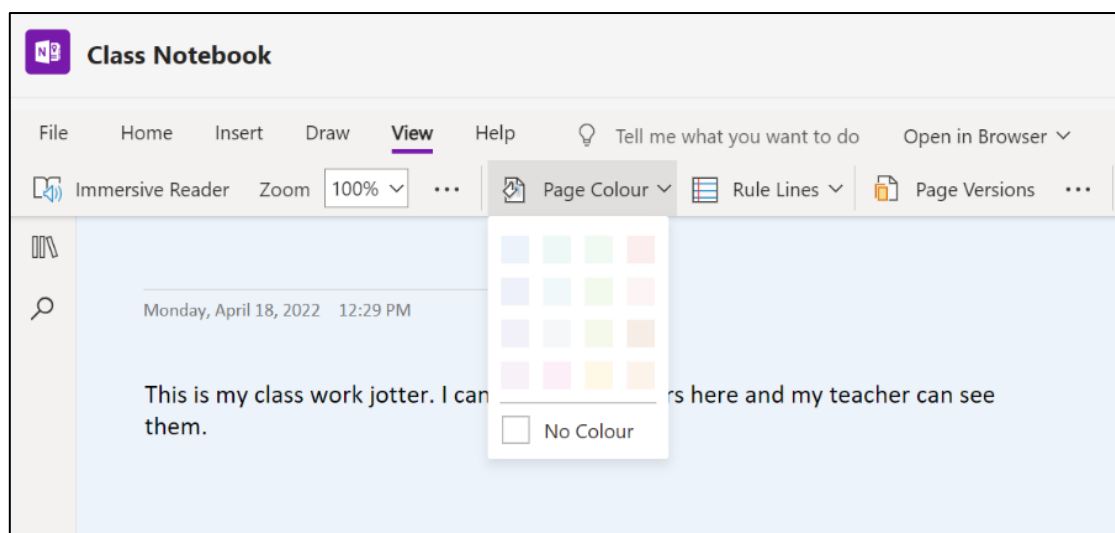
Class Notebook

File Home Insert Draw View Help Tell me what you want to do Open in Browser

Immersive Reader Zoom 100% ··· Page Colour Rule Lines Page Versions ···

Monday, April 18, 2022 12:29 PM

This is my class work jotter. I can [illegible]rs here and my teacher can see them.

No Colour